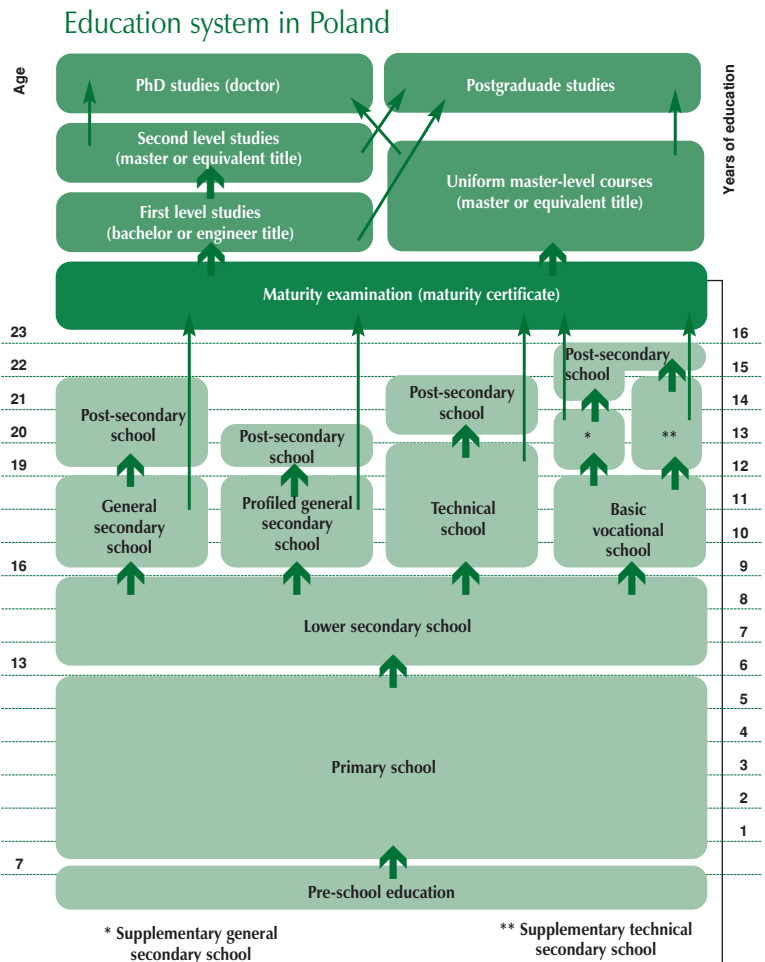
Education system in Poland

Age

Years of education

PhD studies (doctor)

Postgraduade studies

Second level studies (master or equivalent title)

Uniform master-level courses (master or equivalent title)

First level studies (bachelor or engineer title)

Maturity examination (maturity certificate)

23
22
21
20
19
16
13
7

16
15
14
13
12
11
10
9
8
7
6
5
4
3
2
1

Post-secondary school

Post-secondary school

Post-secondary school

Post-secondary school

*

**

General secondary school

Profiled general secondary school

Technical school

Basic vocational school

Lower secondary school

Primary school

Pre-school education

* Supplementary general secondary school

** Supplementary technical secondary school